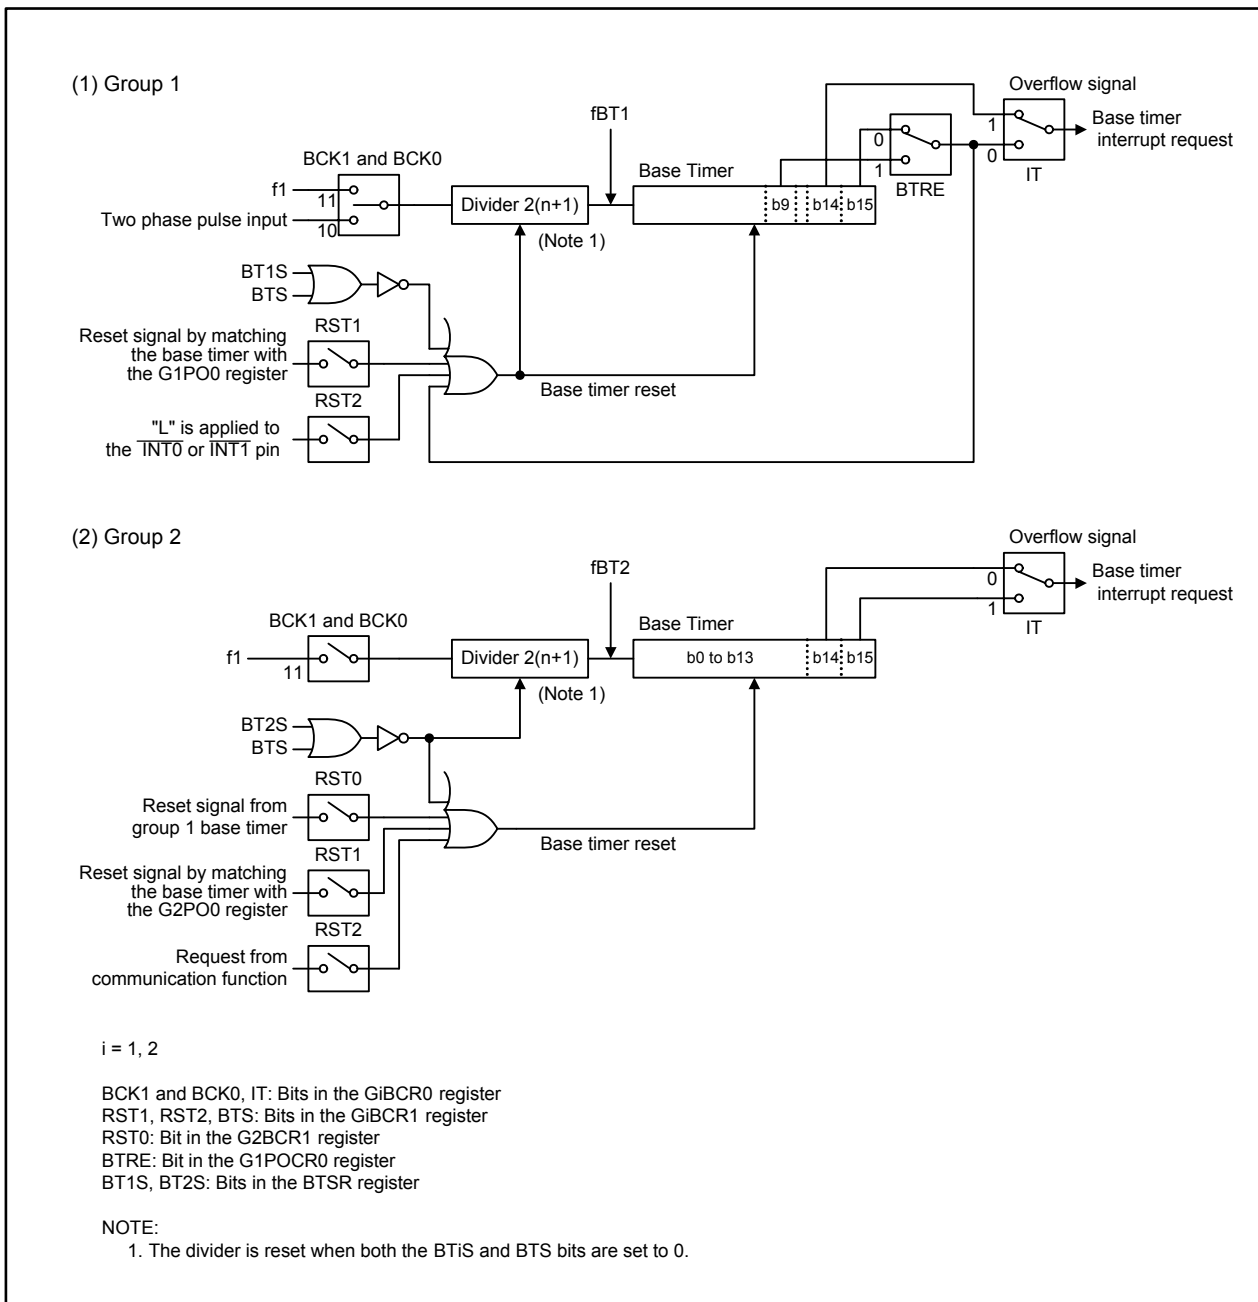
(1) Group 1

Overflow signal

fBT1

Base timer interrupt request

1

0

0

1

BTRE

IT

BCK1 and BCK0

Base Timer

f1

11

Divider 2(n+1)

b9

b14

b15

Two phase pulse input

10

(Note 1)

BT1S

BTS

Reset signal by matching the base timer with the G1PO0 register

RST1

Base timer reset

RST2

"L" is applied to the $\overline{INT0}$ or $\overline{INT1}$ pin

(2) Group 2

Overflow signal

fBT2

Base timer interrupt request

0

1

IT

BCK1 and BCK0

Base Timer

f1

11

Divider 2(n+1)

b0 to b13

b14

b15

(Note 1)

BT2S

BTS

RST0

Reset signal from group 1 base timer

Base timer reset

RST1

Reset signal by matching the base timer with the G2PO0 register

RST2

Request from communication function

i = 1, 2

BCK1 and BCK0, IT: Bits in the GiBCR0 register
RST1, RST2, BTS: Bits in the GiBCR1 register
RST0: Bit in the G2BCR1 register
BTRE: Bit in the G1POCR0 register
BT1S, BT2S: Bits in the BTSR register

NOTE:
1. The divider is reset when both the BTiS and BTS bits are set to 0.